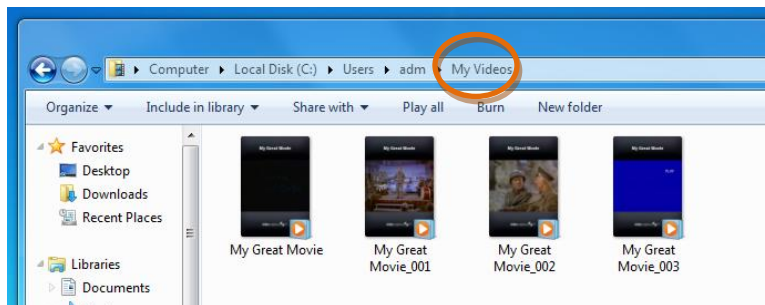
Computer ▸ Local Disk (C:) ▸ Users ▸ adm ▸ My Videos

Organize ▾ Include in library ▾ Share with ▾ Play all Burn New folder

Favorites
Desktop
Downloads
Recent Places

Libraries
Documents

My Great Movie
My Great Movie_001
My Great Movie_002
My Great Movie_003